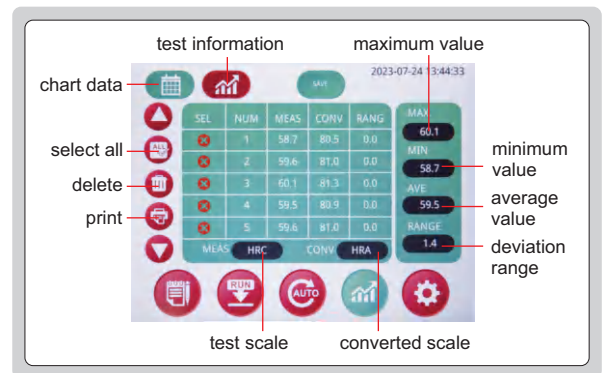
test information

maximum value

chart data

2023-07-24 13:44:33

| SEL | NUM | MEAS | CONV | RANG |
|---|---|---|---|---|
| | 1 | 58.7 | 80.5 | 0.0 |
| | 2 | 59.6 | 81.0 | 0.0 |
| | 3 | 60.1 | 81.3 | 0.0 |
| | 4 | 59.5 | 80.9 | 0.0 |
| | 5 | 59.6 | 81.0 | 0.0 |

MEAS HRC CONV HRA

MAX 60.1

MIN 58.7

AVE 59.5

RANGE 1.4

select all

ALL

delete

print

RUN

AUTO

minimum value

average value

deviation range

test scale

converted scale